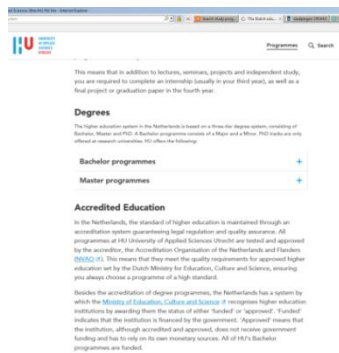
Programmes Search

This means that in addition to lectures, seminars, projects and independent study, you are required to complete an internship (usually in your third year), as well as a final project or graduation paper in the fourth year.

Degrees

The higher education system in the Netherlands is based on a three-tier degree system, consisting of Bachelor, Master and PhD. A Bachelor programme consists of a Major and a Minor. PhD tracks are only offered at research universities. HU offers the following:

Bachelor programmes +

Master programmes +

Accredited Education

In the Netherlands, the standard of higher education is maintained through an accreditation system guaranteeing legal recognition and quality assurance. All programmes at HU University of Applied Sciences Utrecht are tested and approved by the accreditor, the Accreditation Organisation of the Netherlands and Flanders (NVAO). This means that they meet the quality requirements for approved higher education set by the Dutch Ministry for Education, Culture and Science, ensuring you always choose a programme of a high standard.

Besides the accreditation of degree programmes, the Netherlands has a system by which the Ministry of Education, Culture and Science recognises higher education institutions by awarding them the status of either 'funded' or 'approved'. 'Funded' indicates that the institution is financed by the government. 'Approved' means that the institution, although accredited and approved, does not receive government funding and has to rely on its own monetary sources. All of HU's Bachelor programmes are funded.